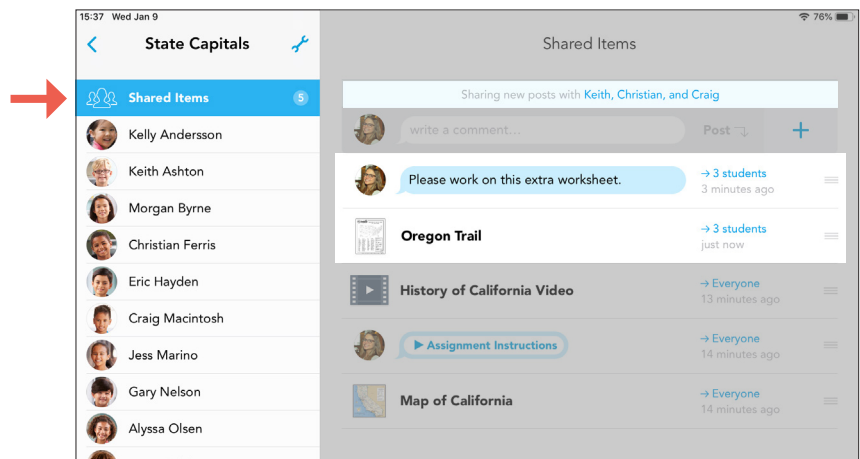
15:37 Wed Jan 9

76%

State Capitals

Shared Items 5

Kelly Andersson

Keith Ashton

Morgan Byrne

Christian Ferris

Eric Hayden

Craig Macintosh

Jess Marino

Gary Nelson

Alyssa Olsen

Shared Items

Sharing new posts with Keith, Christian, and Craig

write a comment…

Post

+

Please work on this extra worksheet.

→ 3 students
3 minutes ago

Oregon Trail

→ 3 students
just now

History of California Video

→ Everyone
13 minutes ago

▶ Assignment Instructions

→ Everyone
14 minutes ago

Map of California

→ Everyone
14 minutes ago